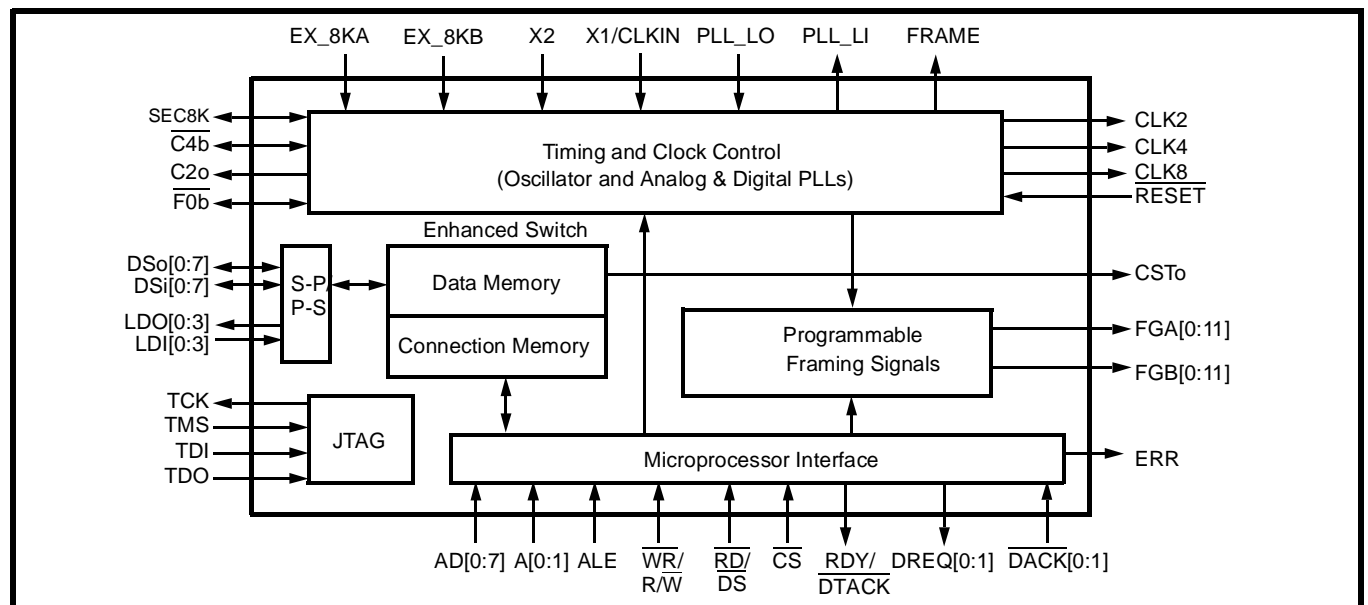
EX_8KA EX_8KB X2 X1/CLKIN PLL_LO PLL_LI FRAME

SEC8K
$\overline{C4b}$
C2o
$\overline{F0b}$

Timing and Clock Control
(Oscillator and Analog & Digital PLLs)

CLK2
CLK4
CLK8
$\overline{RESET}$

Enhanced Switch

DSo[0:7]
DSi[0:7]
LDO[0:3]
LDI[0:3]

S-P/
P-S

Data Memory

Connection Memory

CSTo

Programmable
Framing Signals

FGA[0:11]
FGB[0:11]

TCK
TMS
TDI
TDO

JTAG

Microprocessor Interface

ERR

AD[0:7] A[0:1] ALE $\overline{WR}$/ R/$\overline{W}$ $\overline{RD}$/ $\overline{DS}$ $\overline{CS}$ RDY/ $\overline{DTACK}$ DREQ[0:1] $\overline{DACK}$[0:1]